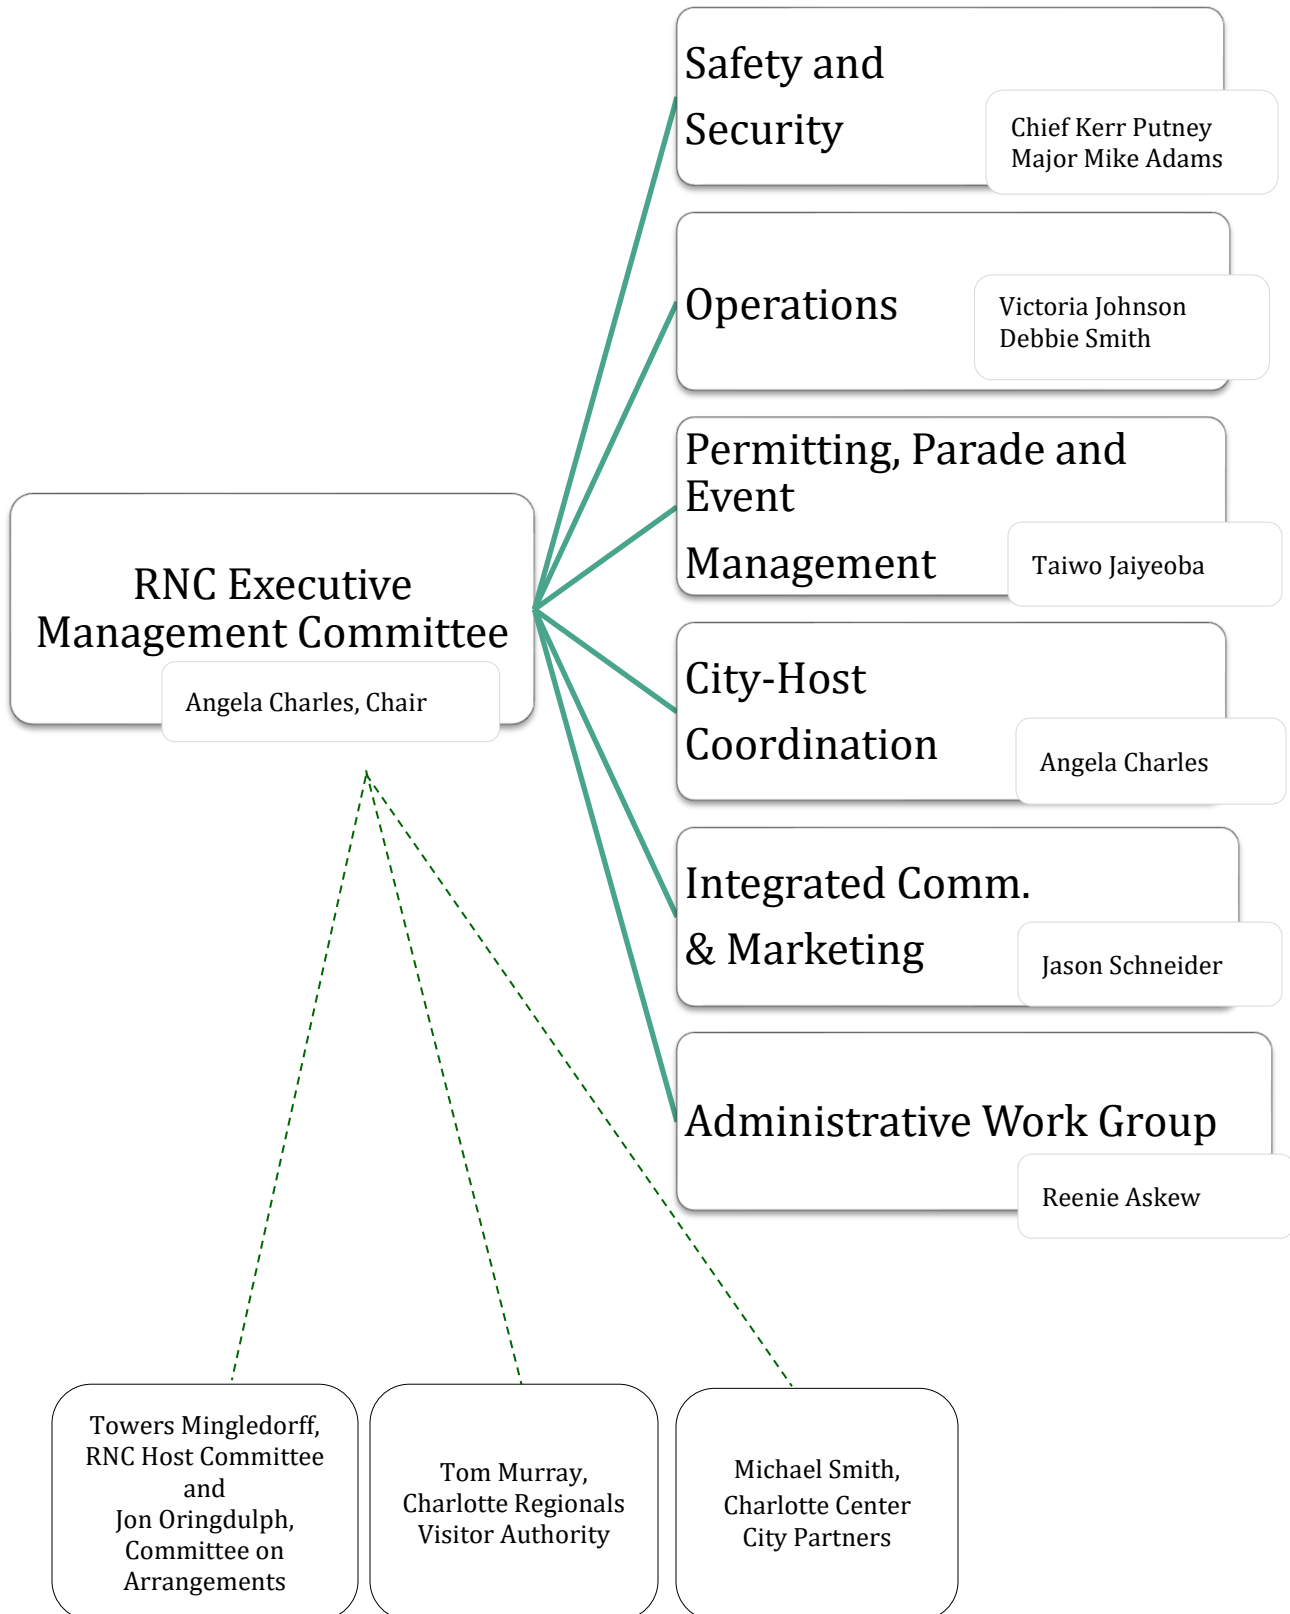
RNC Executive Management Committee

Angela Charles, Chair

Safety and Security

Chief Kerr Putney
Major Mike Adams

Operations

Victoria Johnson
Debbie Smith

Permitting, Parade and Event Management

Taiwo Jaiyeoba

City-Host Coordination

Angela Charles

Integrated Comm. & Marketing

Jason Schneider

Administrative Work Group

Reenie Askew

Towers Mingledorff, RNC Host Committee and Jon Oringdulph, Committee on Arrangements

Tom Murray, Charlotte Regionals Visitor Authority

Michael Smith, Charlotte Center City Partners